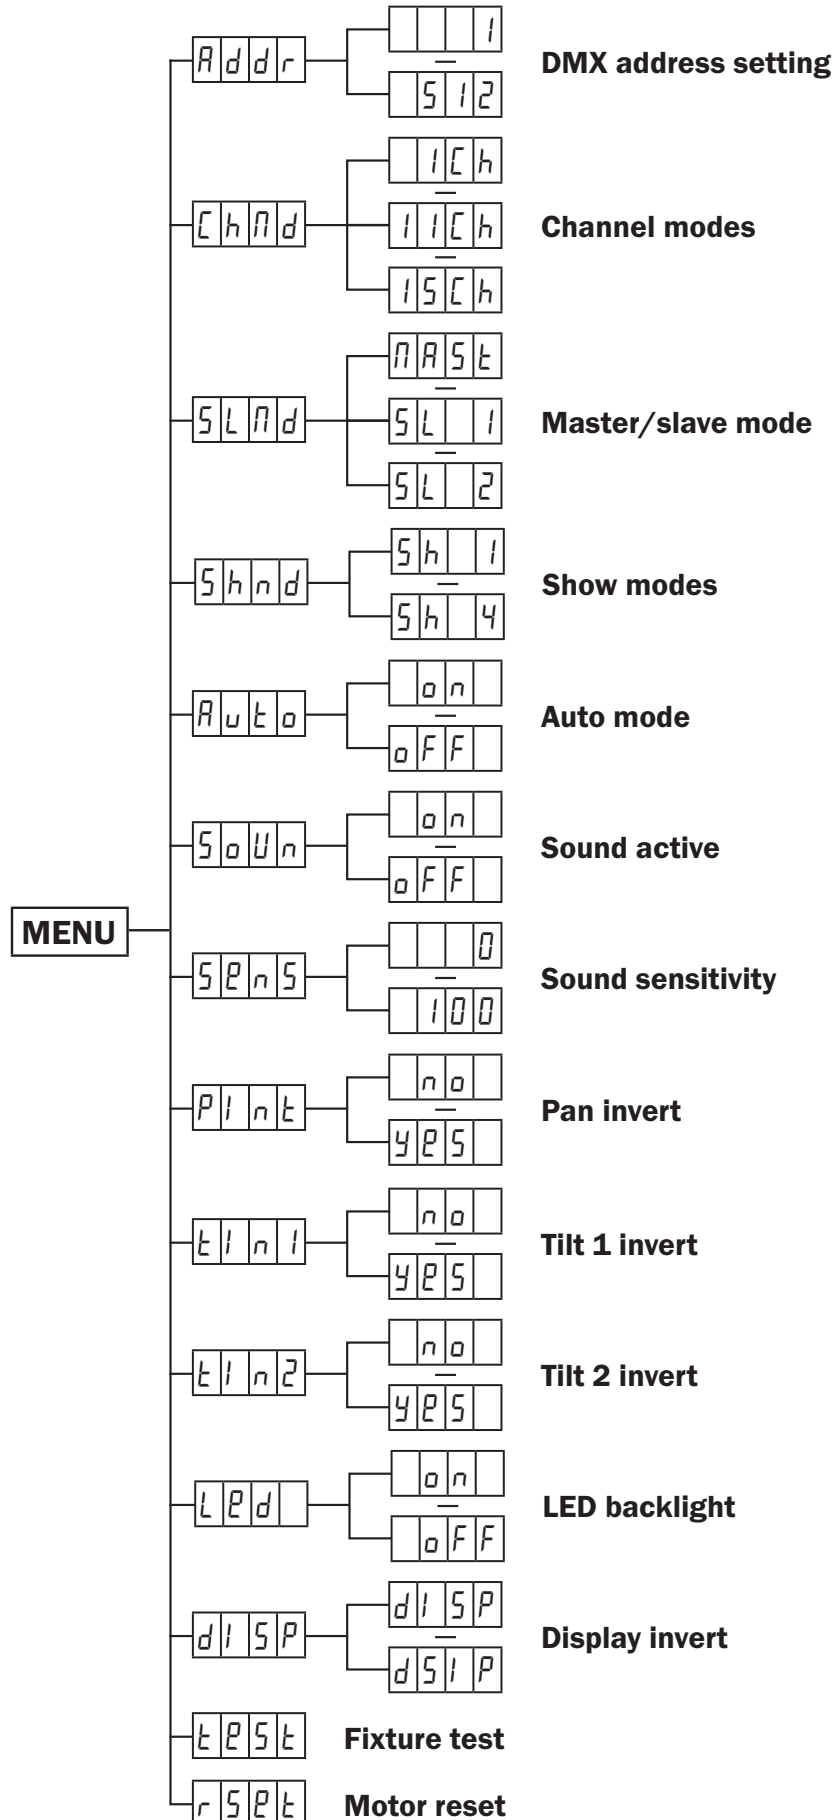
MENU

Addr
1
—
512
DMX address setting

ChMd
1Ch
—
11Ch
—
15Ch
Channel modes

SLMd
MASt
—
SL 1
—
SL 2
Master/slave mode

Shnd
Sh 1
—
Sh 4
Show modes

Auto
on
—
oFF
Auto mode

SoUn
on
—
oFF
Sound active

SEnS
0
—
100
Sound sensitivity

PInt
no
—
yES
Pan invert

tIn1
no
—
yES
Tilt 1 invert

tIn2
no
—
yES
Tilt 2 invert

LEd
on
—
oFF
LED backlight

dISP
dISP
—
dSIP
Display invert

tESt
Fixture test

rSEt
Motor reset